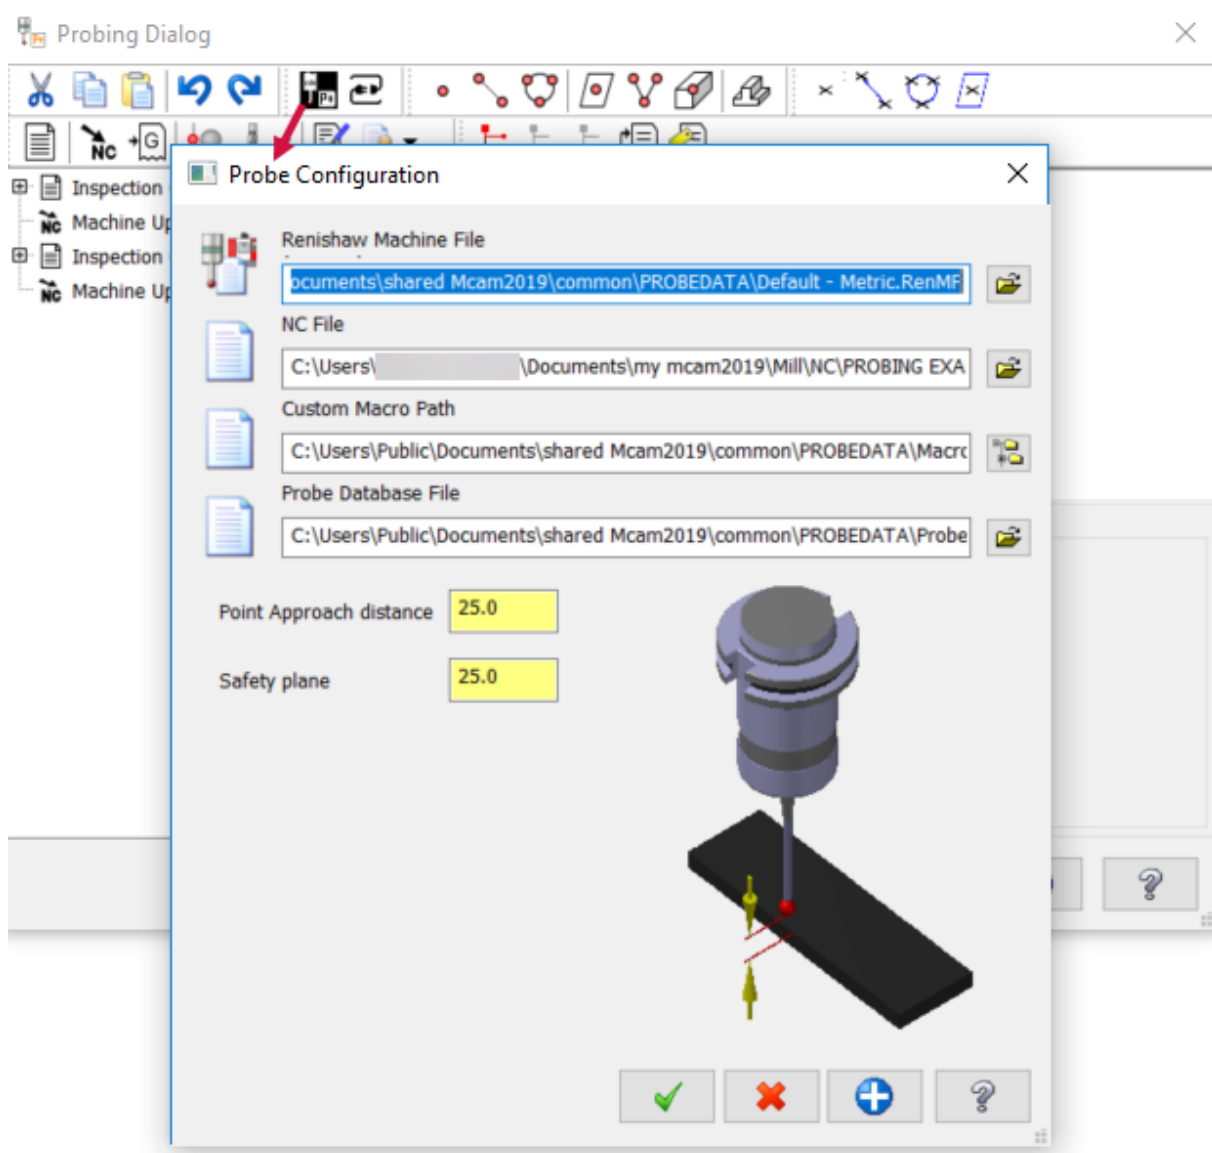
Probing Dialog

Inspection
Machine Up
Inspection
Machine Up

Probe Configuration

Renishaw Machine File
ocuments\shared Mcam2019\common\PROBEDATA\Default - Metric.RenMF

NC File
C:\Users\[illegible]\Documents\my mcam2019\Mill\NC\PROBING EXA

Custom Macro Path
C:\Users\Public\Documents\shared Mcam2019\common\PROBEDATA\Macro

Probe Database File
C:\Users\Public\Documents\shared Mcam2019\common\PROBEDATA\Probe

Point Approach distance 25.0

Safety plane 25.0